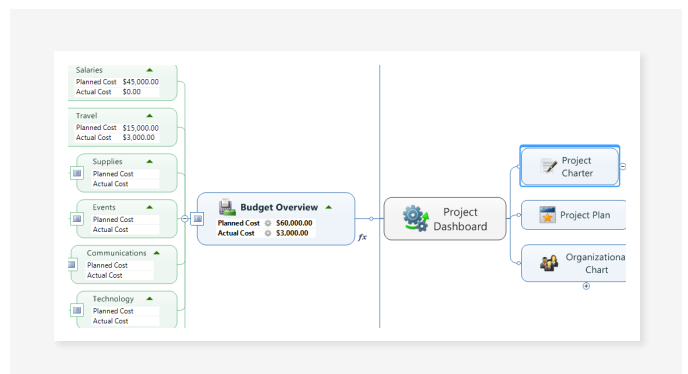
Salaries
Planned Cost $45,000.00
Actual Cost $0.00

Travel
Planned Cost $15,000.00
Actual Cost $3,000.00

Supplies
Planned Cost
Actual Cost

Events
Planned Cost
Actual Cost

Communications
Planned Cost
Actual Cost

Technology
Planned Cost
Actual Cost

Budget Overview
Planned Cost $60,000.00
Actual Cost $3,000.00

fx

Project Dashboard

Project Charter

Project Plan

Organizational Chart